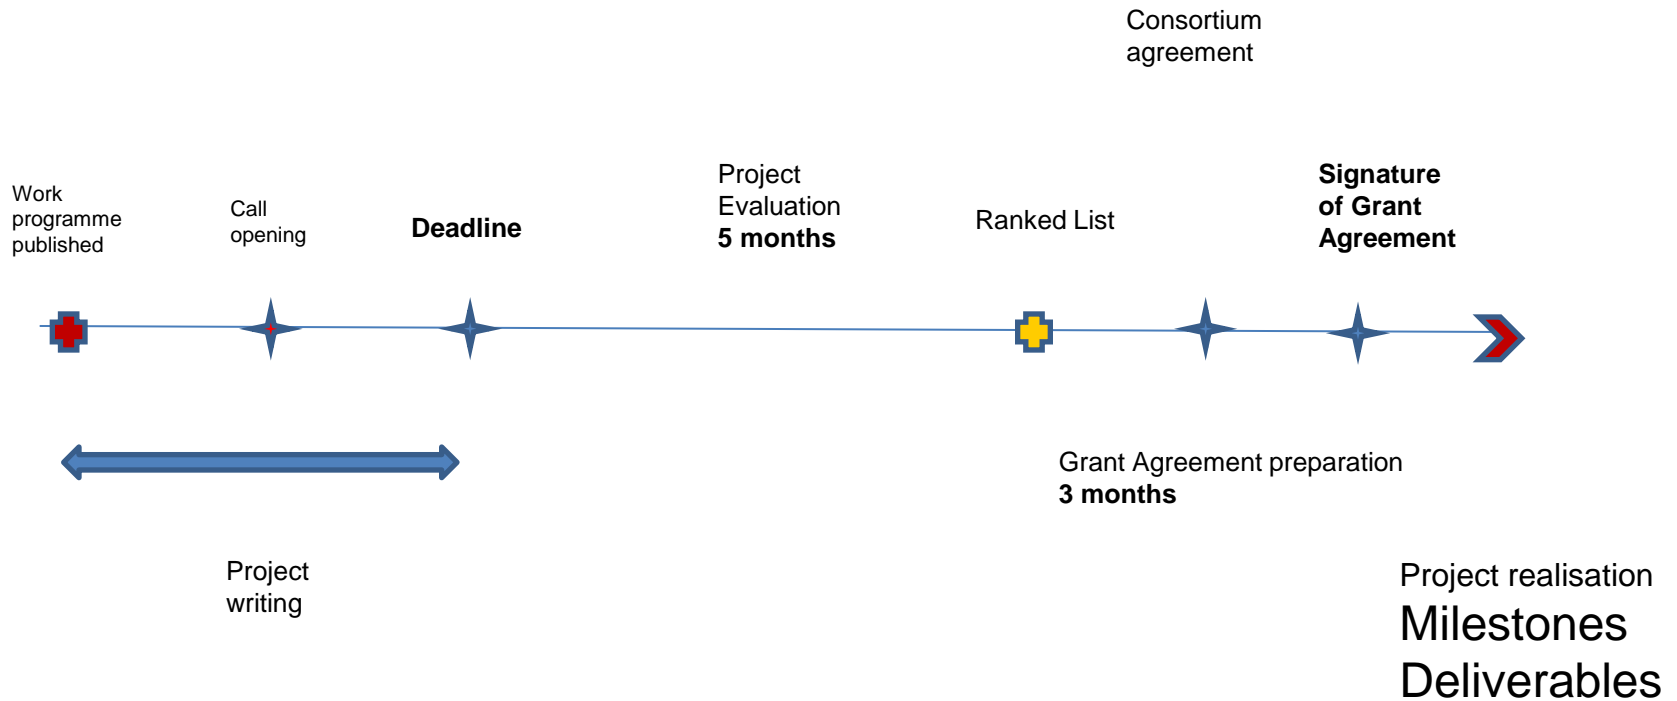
Consortium agreement

Work programme published

Call opening

Deadline

Project Evaluation
**5 months**

Ranked List

Signature of Grant Agreement

Grant Agreement preparation
3 months

Project writing

Project realisation
Milestones
Deliverables